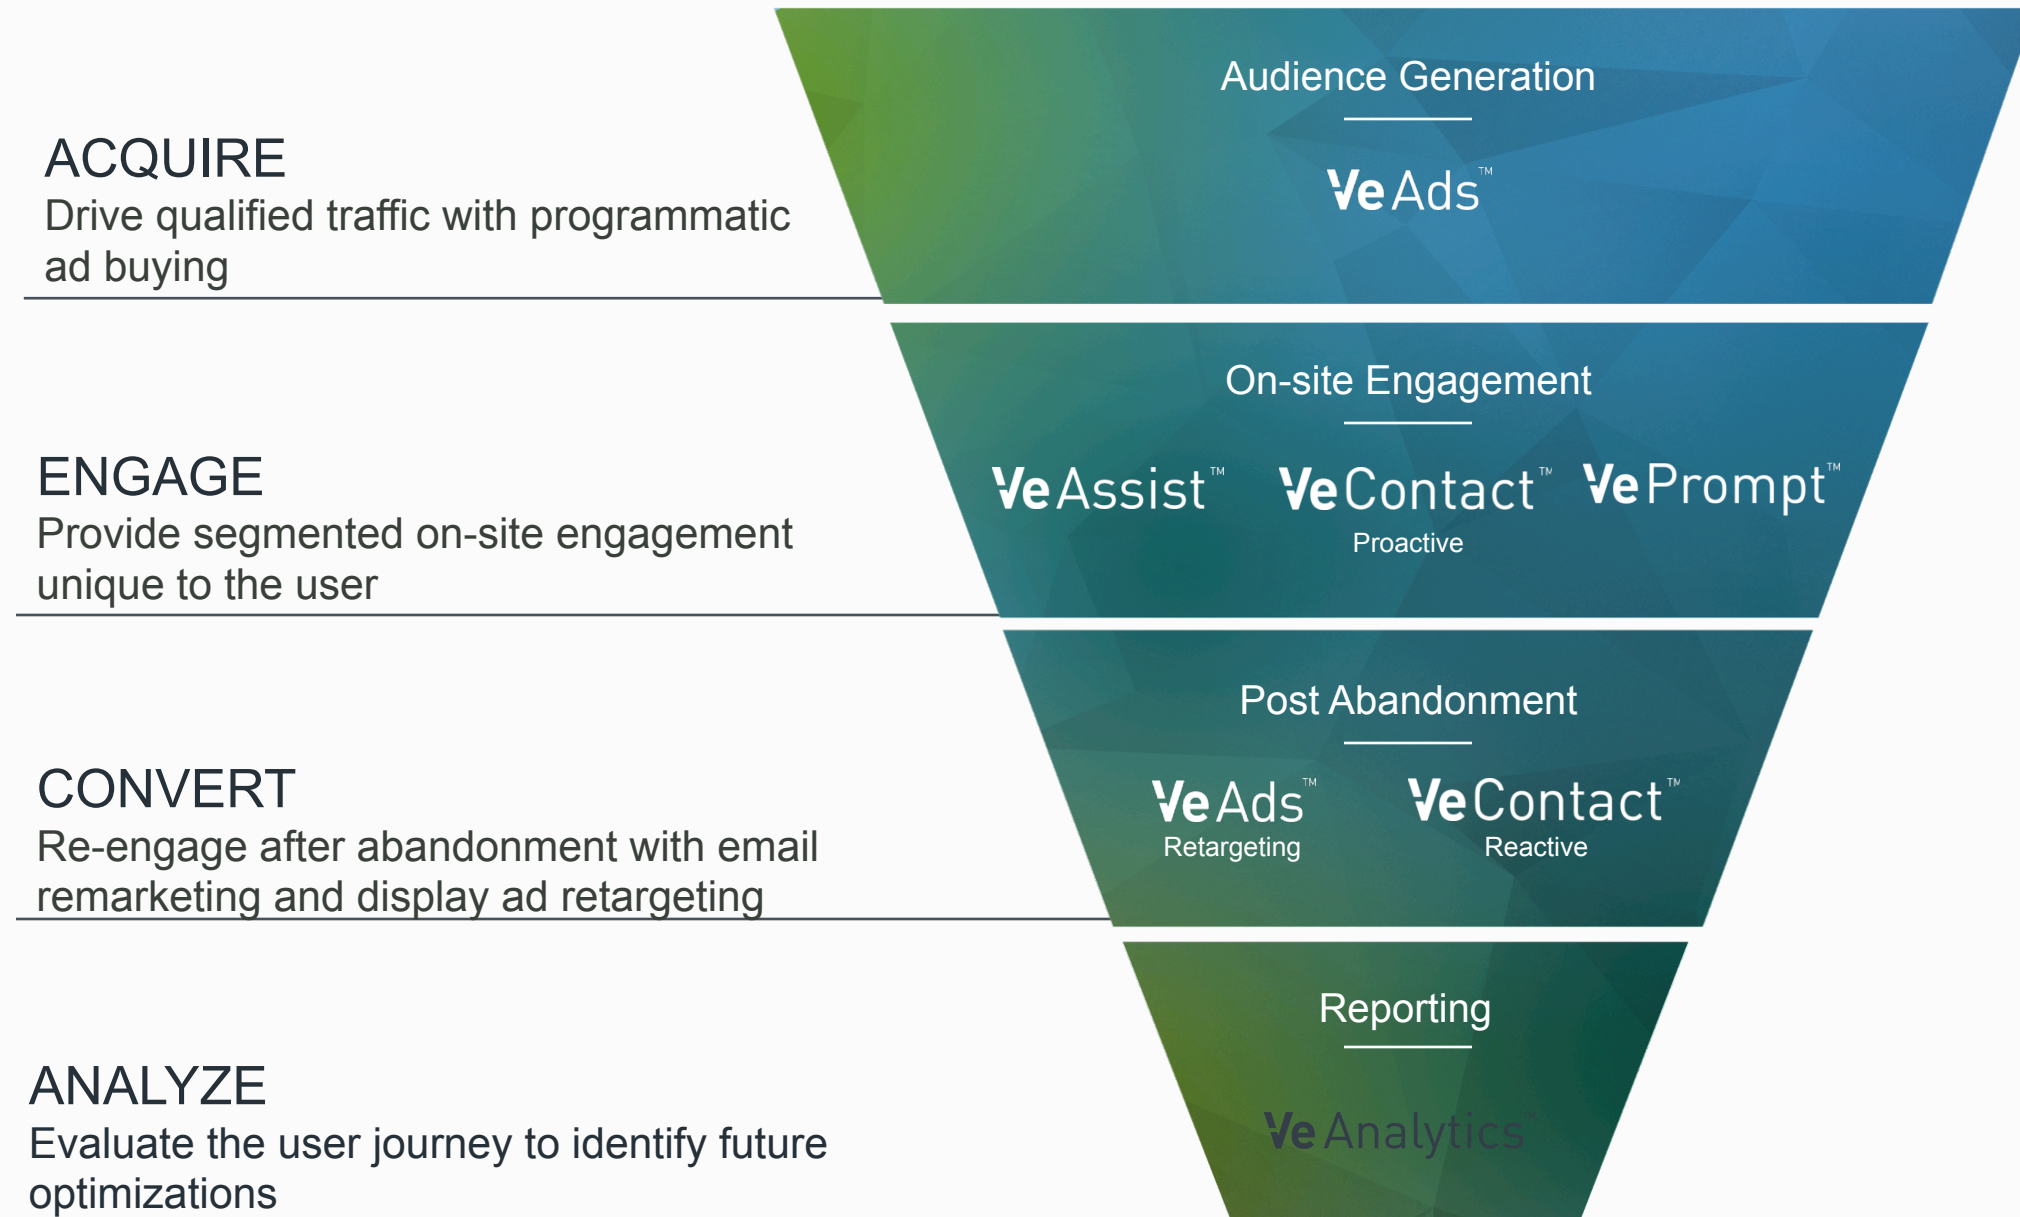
ACQUIRE
Drive qualified traffic with programmatic ad buying

Audience Generation

VeAds™

ENGAGE
Provide segmented on-site engagement unique to the user

On-site Engagement

VeAssist™ VeContact™ Proactive VePrompt™

CONVERT
Re-engage after abandonment with email remarketing and display ad retargeting

Post Abandonment

VeAds™ Retargeting VeContact™ Reactive

ANALYZE
Evaluate the user journey to identify future optimizations

Reporting

VeAnalytics™